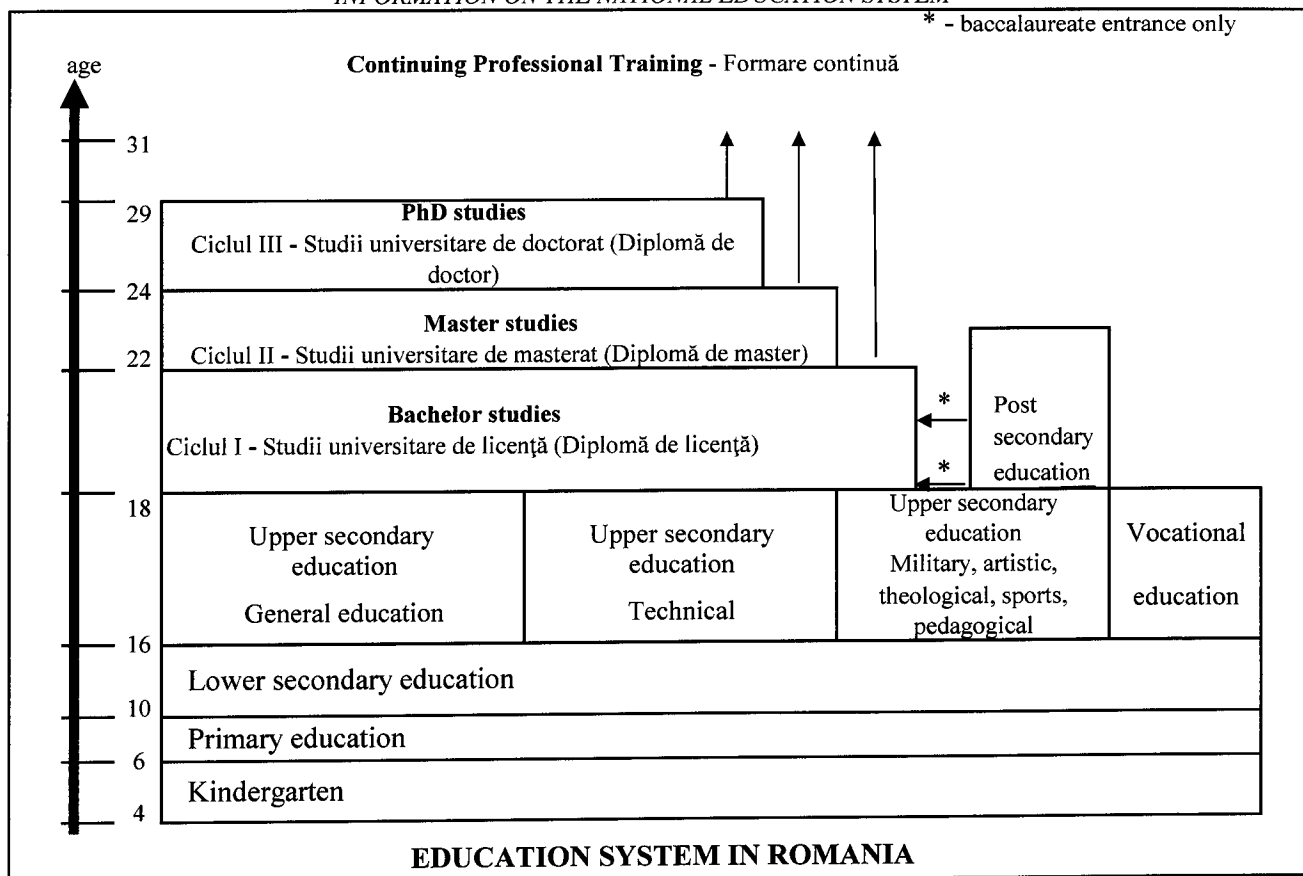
INFORMATION ON THE NATIONAL EDUCATION SYSTEM

* - baccalaureate entrance only

age

Continuing Professional Training - Formare continuă

31

29

PhD studies
Ciclul III - Studii universitare de doctorat (Diplomă de doctor)

24

Master studies
Ciclul II - Studii universitare de masterat (Diplomă de master)

22

Bachelor studies
Ciclul I - Studii universitare de licenţă (Diplomă de licenţă)

*

*

Post secondary education

18

Upper secondary education
General education

Upper secondary education
Technical

Upper secondary education
Military, artistic, theological, sports, pedagogical

Vocational education

16

Lower secondary education

10

Primary education

6

Kindergarten

4

EDUCATION SYSTEM IN ROMANIA